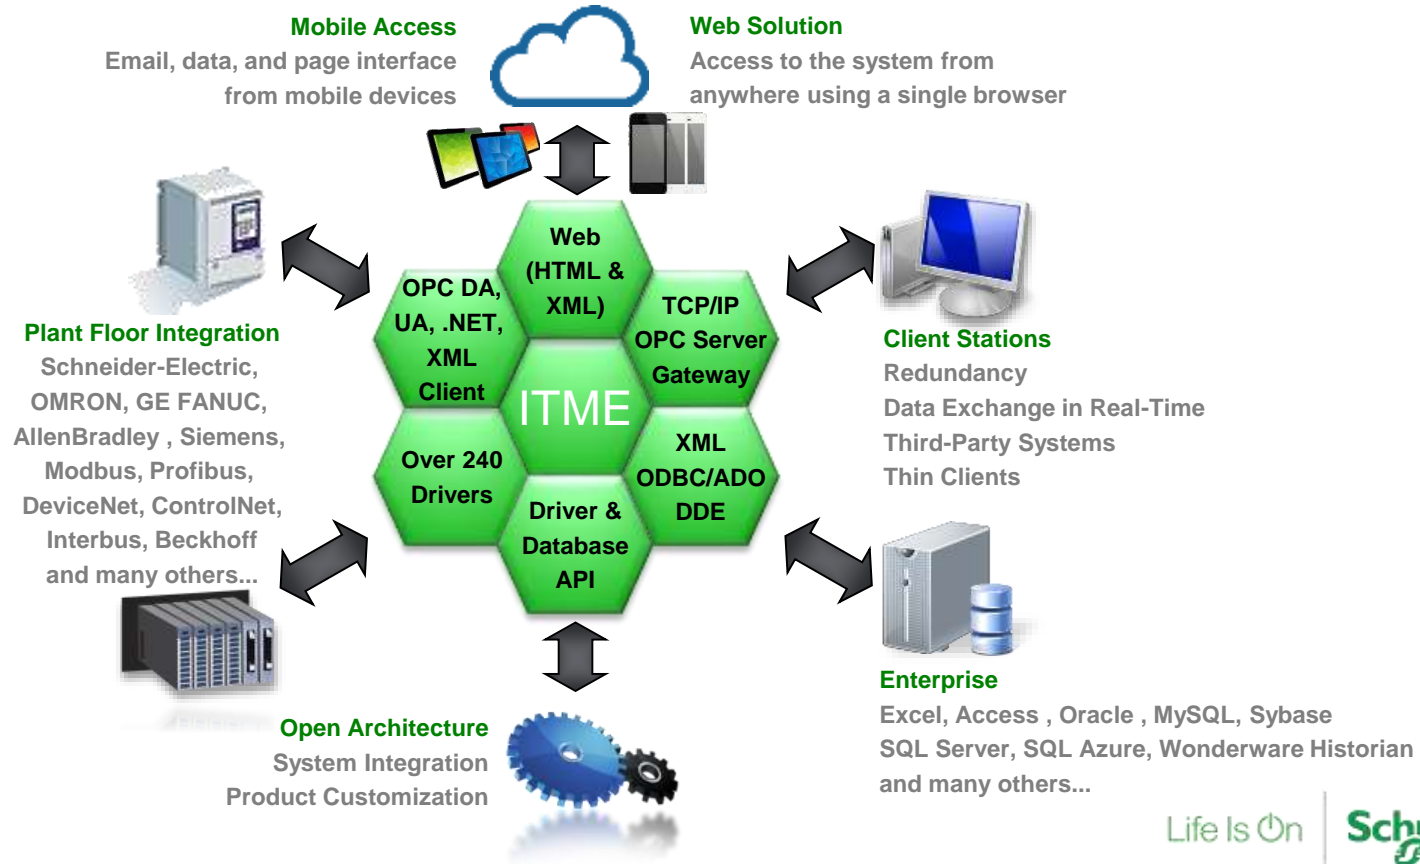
Mobile Access
Email, data, and page interface from mobile devices

Web Solution
Access to the system from anywhere using a single browser

Web (HTML & XML)

OPC DA, UA, .NET, XML Client

TCP/IP OPC Server Gateway

ITME

Over 240 Drivers

XML ODBC/ADO DDE

Driver & Database API

Plant Floor Integration
Schneider-Electric, OMRON, GE FANUC, AllenBradley , Siemens, Modbus, Profibus, DeviceNet, ControlNet, Interbus, Beckhoff and many others...

Client Stations
Redundancy
Data Exchange in Real-Time
Third-Party Systems
Thin Clients

Enterprise
Excel, Access , Oracle , MySQL, Sybase
SQL Server, SQL Azure, Wonderware Historian
and many others...

Open Architecture
System Integration
Product Customization

Life Is On Sch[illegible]